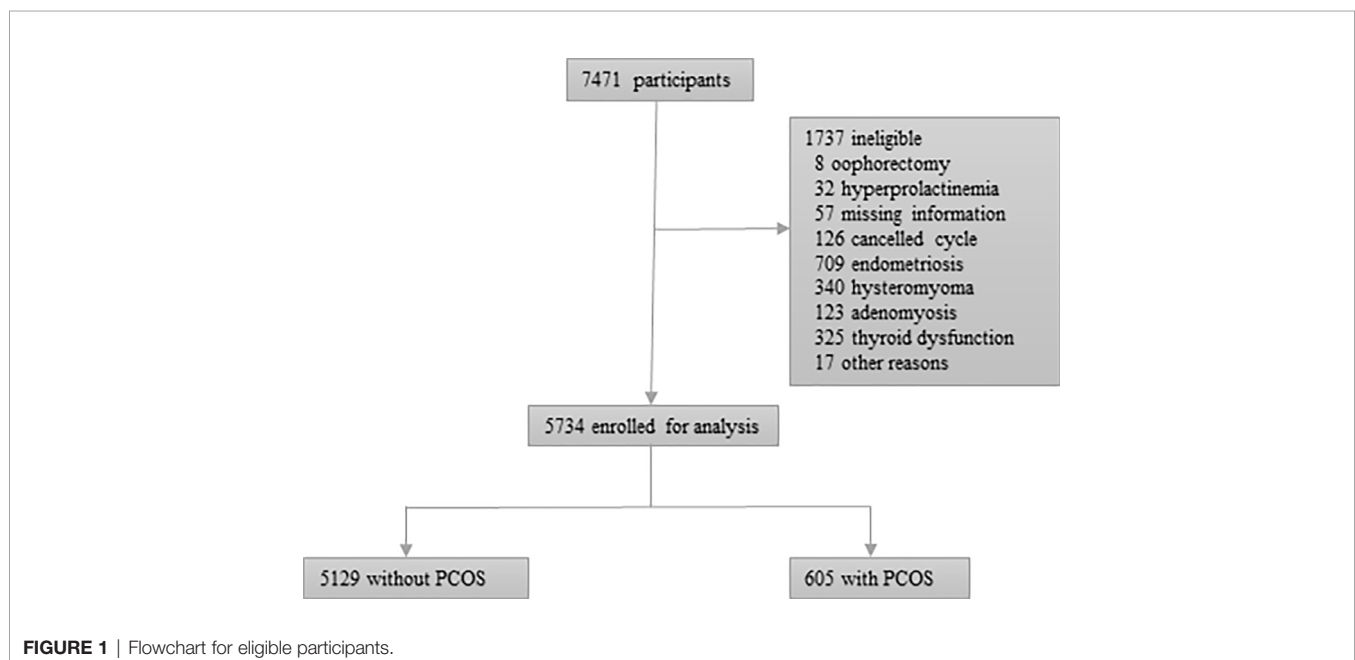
7471 participants

1737 ineligible
8 oophorectomy
32 hyperprolactinemia
57 missing information
126 cancelled cycle
709 endometriosis
340 hysteromyoma
123 adenomyosis
325 thyroid dysfunction
17 other reasons

5734 enrolled for analysis

5129 without PCOS

605 with PCOS

**FIGURE 1** | Flowchart for eligible participants.